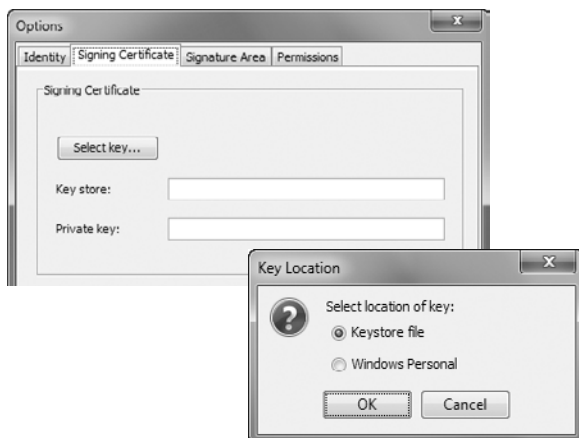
Options

Identity | Signing Certificate | Signature Area | Permissions

Signing Certificate

Select key...

Key store:

Private key:

Key Location

Select location of key:

Keystore file

Windows Personal

OK

Cancel